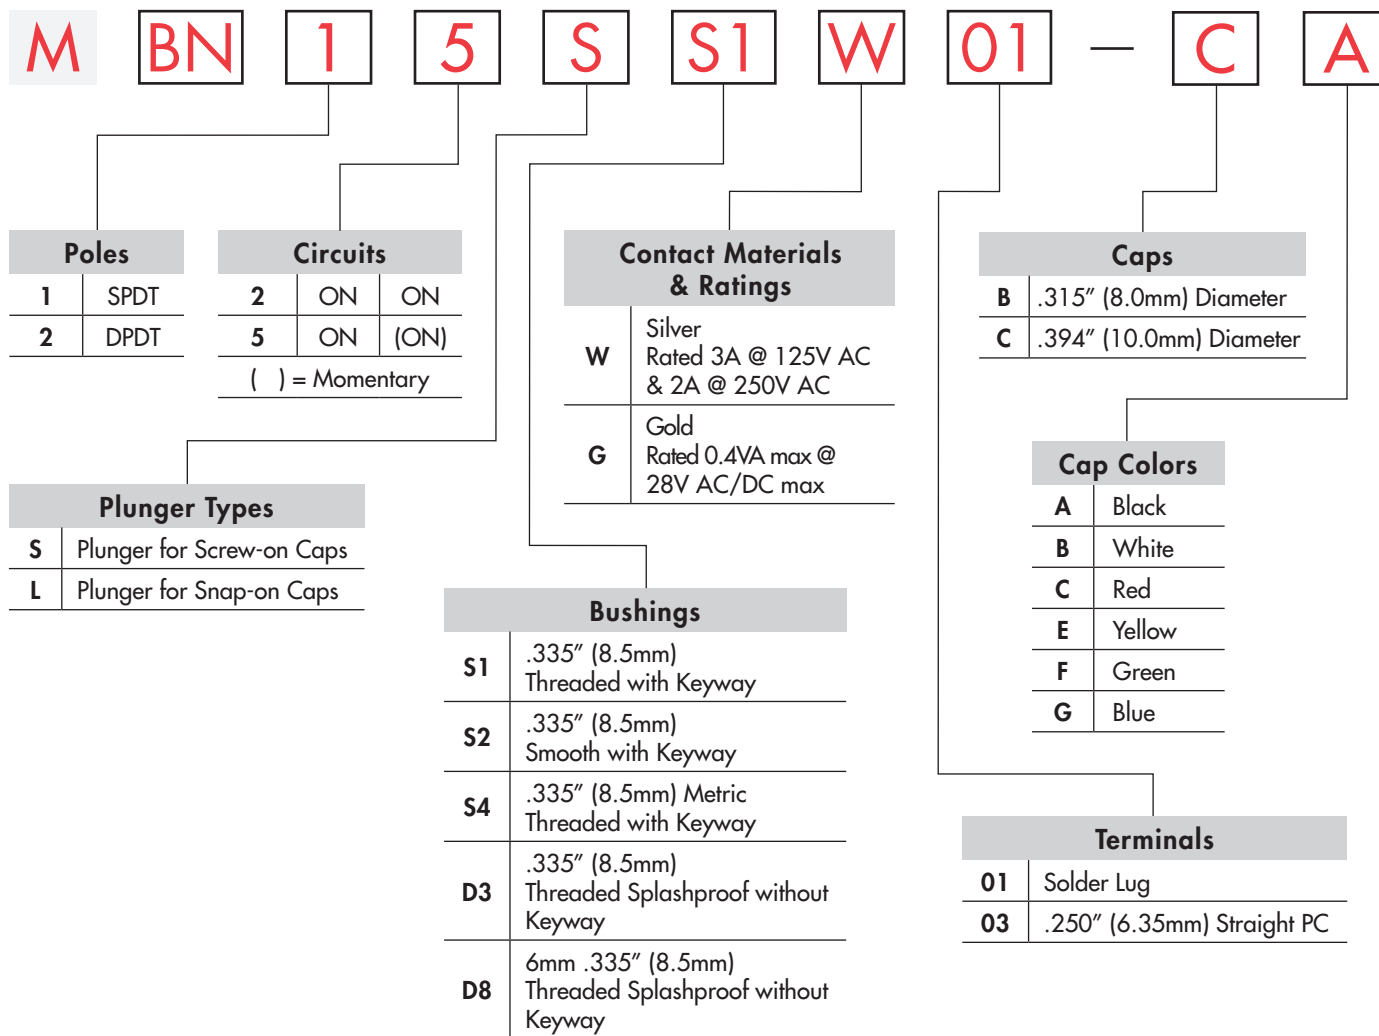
M BN 1 5 S S1 W 01 — C A

| Poles | |
|---|---|
| 1 | SPDT |
| 2 | DPDT |

| Circuits | | |
|---|---|---|
| 2 | ON | ON |
| 5 | ON | (ON) |

( ) = Momentary

| Plunger Types | |
|---|---|
| S | Plunger for Screw-on Caps |
| L | Plunger for Snap-on Caps |

| Contact Materials & Ratings | |
|---|---|
| W | Silver Rated 3A @ 125V AC & 2A @ 250V AC |
| G | Gold Rated 0.4VA max @ 28V AC/DC max |

| Bushings | |
|---|---|
| S1 | .335″ (8.5mm) Threaded with Keyway |
| S2 | .335″ (8.5mm) Smooth with Keyway |
| S4 | .335″ (8.5mm) Metric Threaded with Keyway |
| D3 | .335″ (8.5mm) Threaded Splashproof without Keyway |
| D8 | 6mm .335″ (8.5mm) Threaded Splashproof without Keyway |

| Caps | |
|---|---|
| B | .315″ (8.0mm) Diameter |
| C | .394″ (10.0mm) Diameter |

| Cap Colors | |
|---|---|
| A | Black |
| B | White |
| C | Red |
| E | Yellow |
| F | Green |
| G | Blue |

| Terminals | |
|---|---|
| 01 | Solder Lug |
| 03 | .250″ (6.35mm) Straight PC |